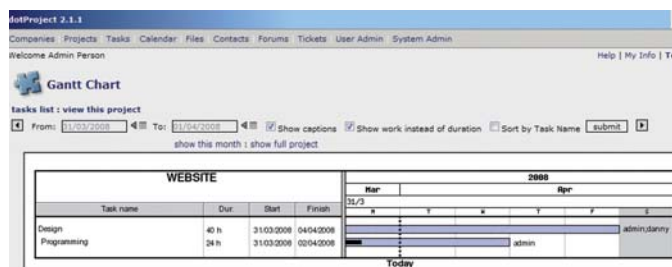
dotProject 2.1.1

Companies Projects Tasks Calendar Files Contacts Forums Tickets User Admin System Admin

Welcome Admin Person

Help | My Info | T

Gantt Chart

tasks list : view this project

From: 31/03/2008 To: 01/04/2008 Show captions Show work instead of duration Sort by Task Name submit

show this month : show full project

| WEBSITE | | | | 2008 |
|---|---|---|---|---|
| | | | | Mar / Apr |
| | | | | 31/3 |
| Task name | Dur. | Start | Finish | M T W T F S |
| Design | 40 h | 31/03/2008 | 04/04/2008 | admin;danny |
| Programming | 24 h | 31/03/2008 | 02/04/2008 | admin |

Today